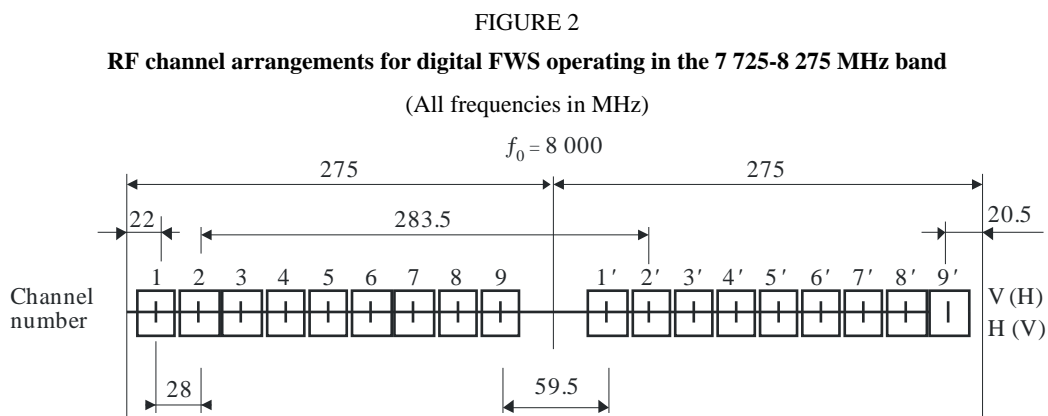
FIGURE 2

RF channel arrangements for digital FWS operating in the 7 725-8 275 MHz band

(All frequencies in MHz)

$f_0 = 8\ 000$

275

275

22

283.5

20.5

Channel number

1 2 3 4 5 6 7 8 9

1′ 2′ 3′ 4′ 5′ 6′ 7′ 8′ 9′

V (H)
H (V)

28

59.5